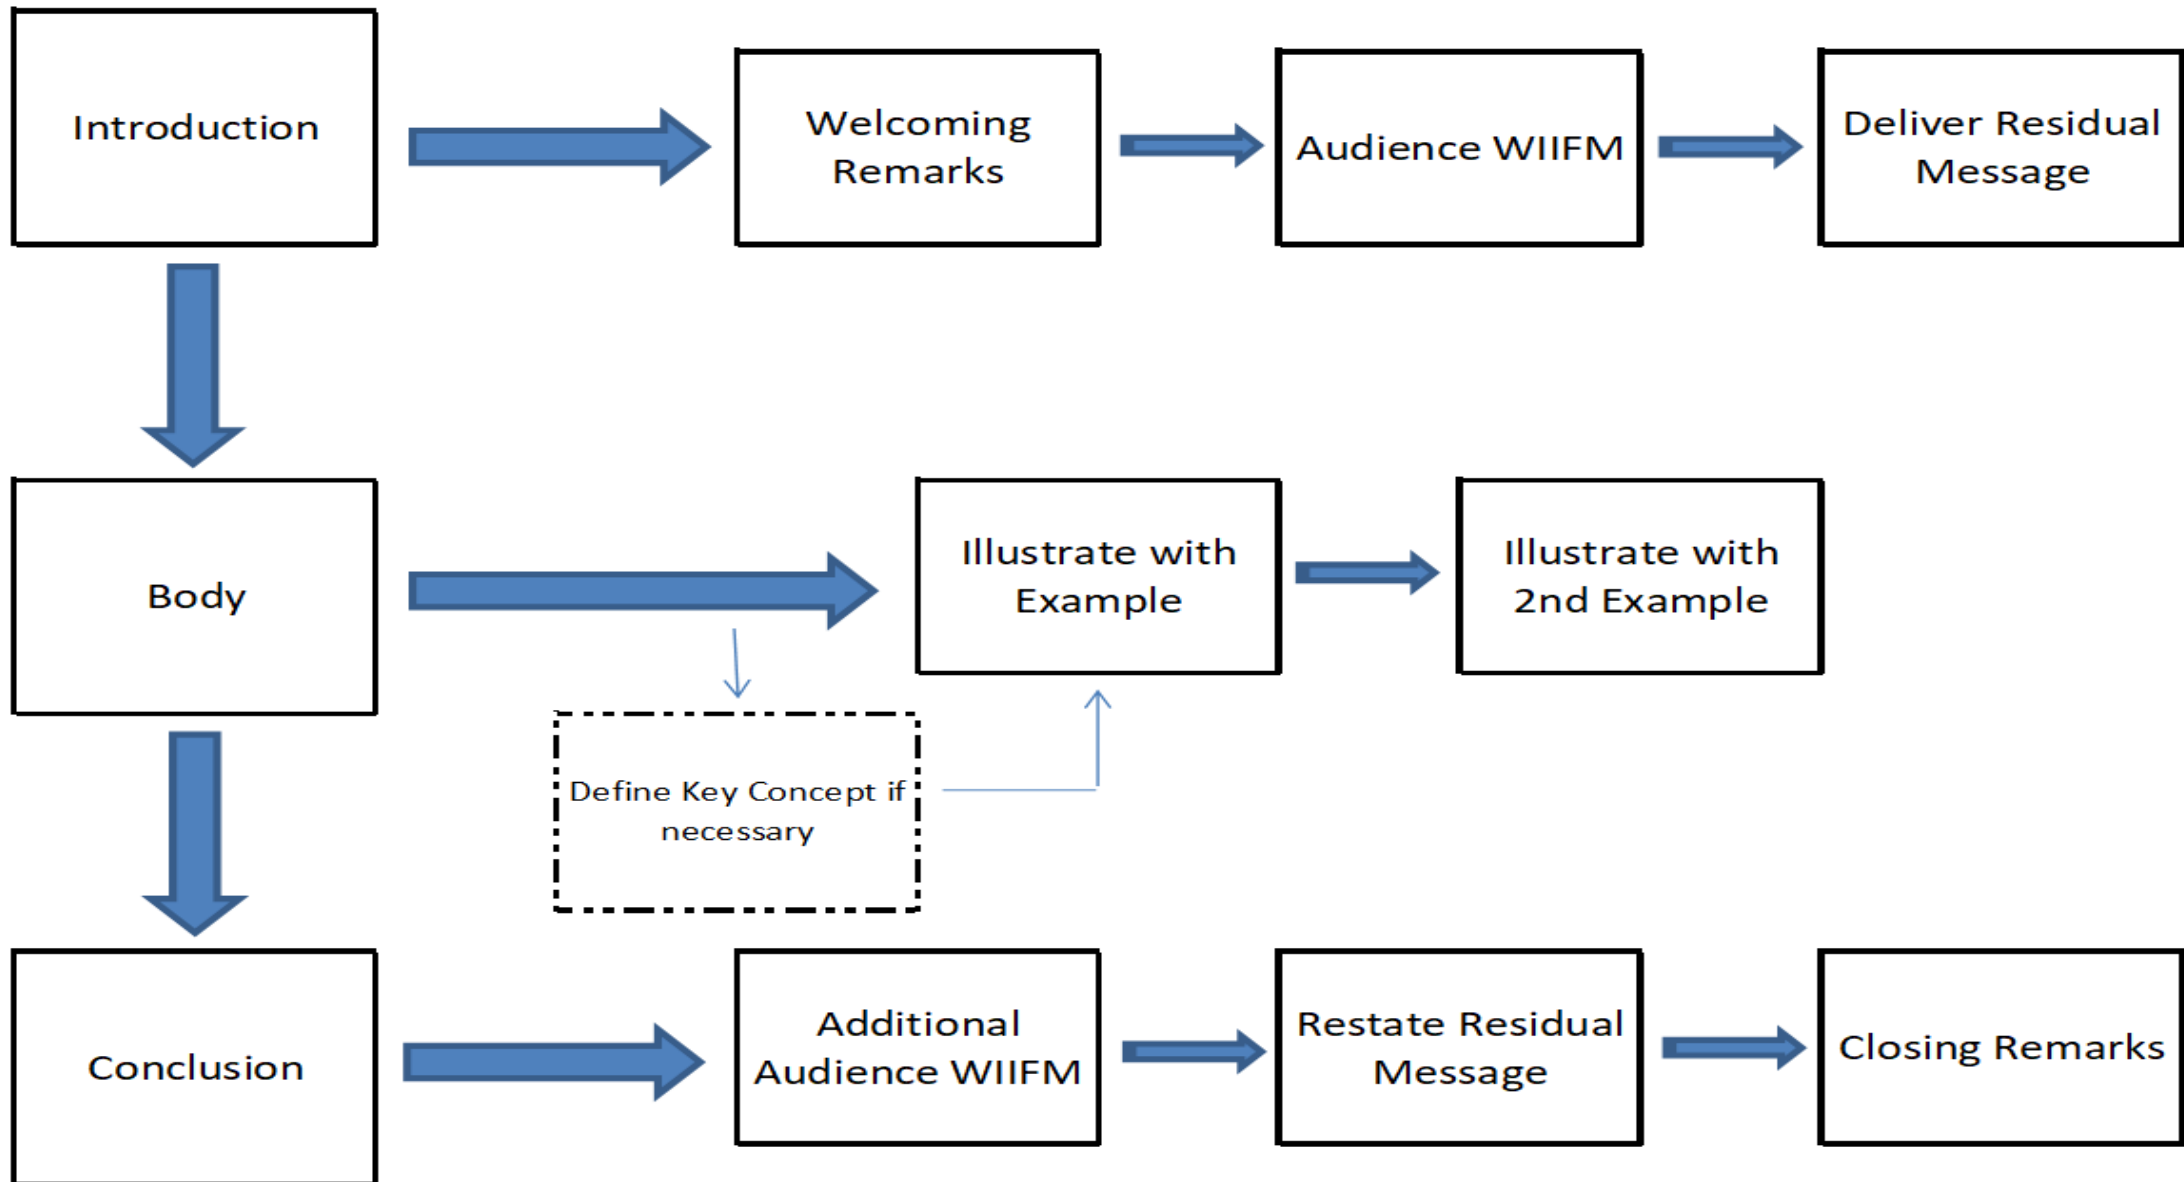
Introduction

Welcoming Remarks

Audience WIIFM

Deliver Residual Message

Body

Illustrate with Example

Illustrate with 2nd Example

Define Key Concept if necessary

Conclusion

Additional Audience WIIFM

Restate Residual Message

Closing Remarks